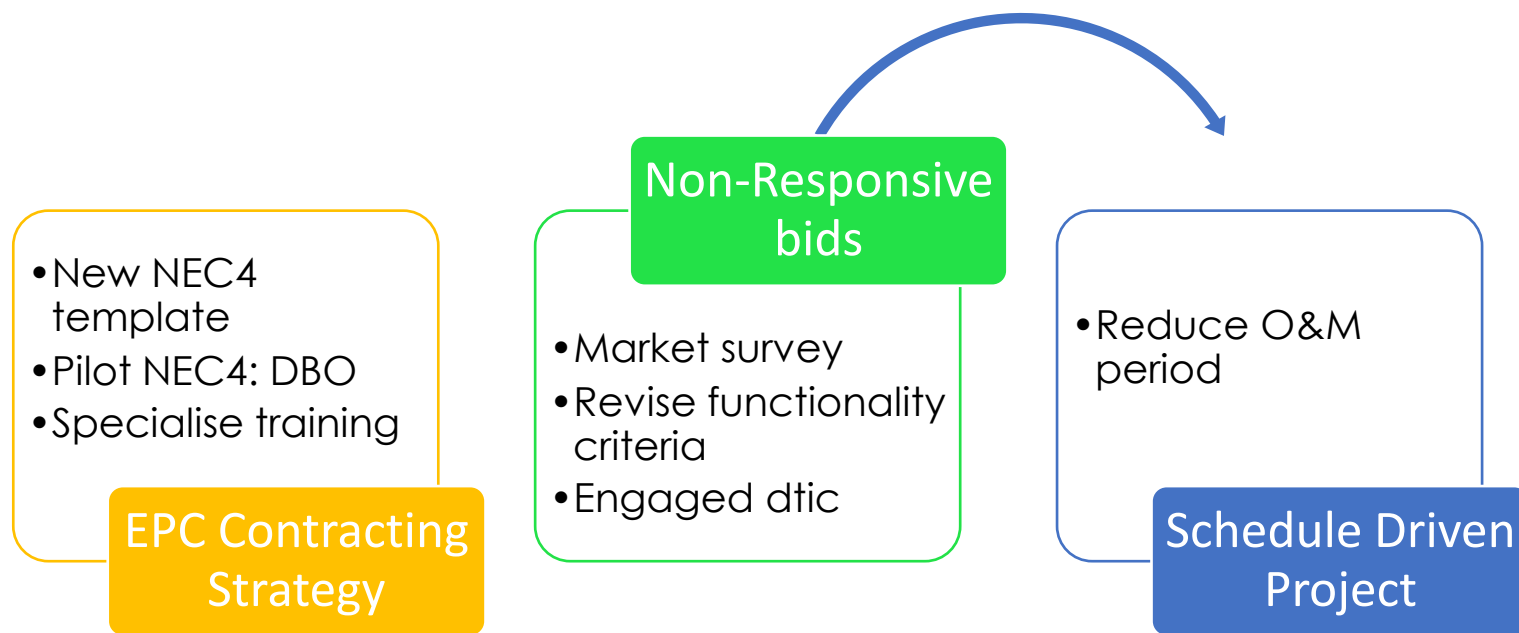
- New NEC4 template
- Pilot NEC4: DBO
- Specialise training

EPC Contracting Strategy

Non-Responsive bids

- Market survey
- Revise functionality criteria
- Engaged dtic

- Reduce O&M period

Schedule Driven Project